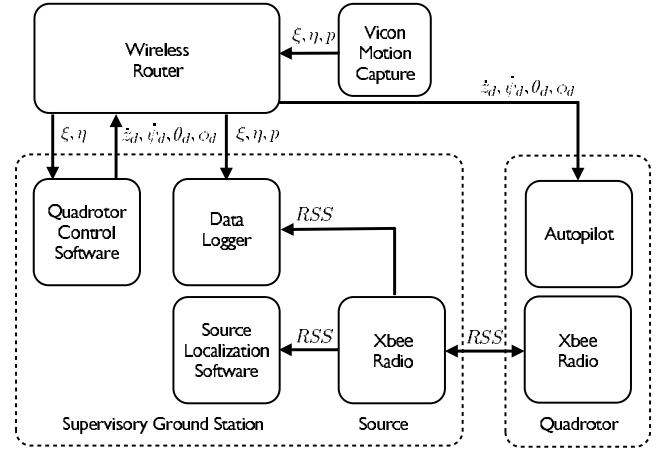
Wireless Router

$\xi, \eta, p$

Vicon Motion Capture

$\dot{z}_d, \dot{\psi}_d, \theta_d, \phi_d$

$\xi, \eta$

$\dot{z}_d, \dot{\psi}_d, \theta_d, \phi_d$

$\xi, \eta, p$

Quadrotor Control Software

Data Logger

$RSS$

Autopilot

Source Localization Software

$RSS$

Xbee Radio

$RSS$

Xbee Radio

Supervisory Ground Station

Source

Quadrotor